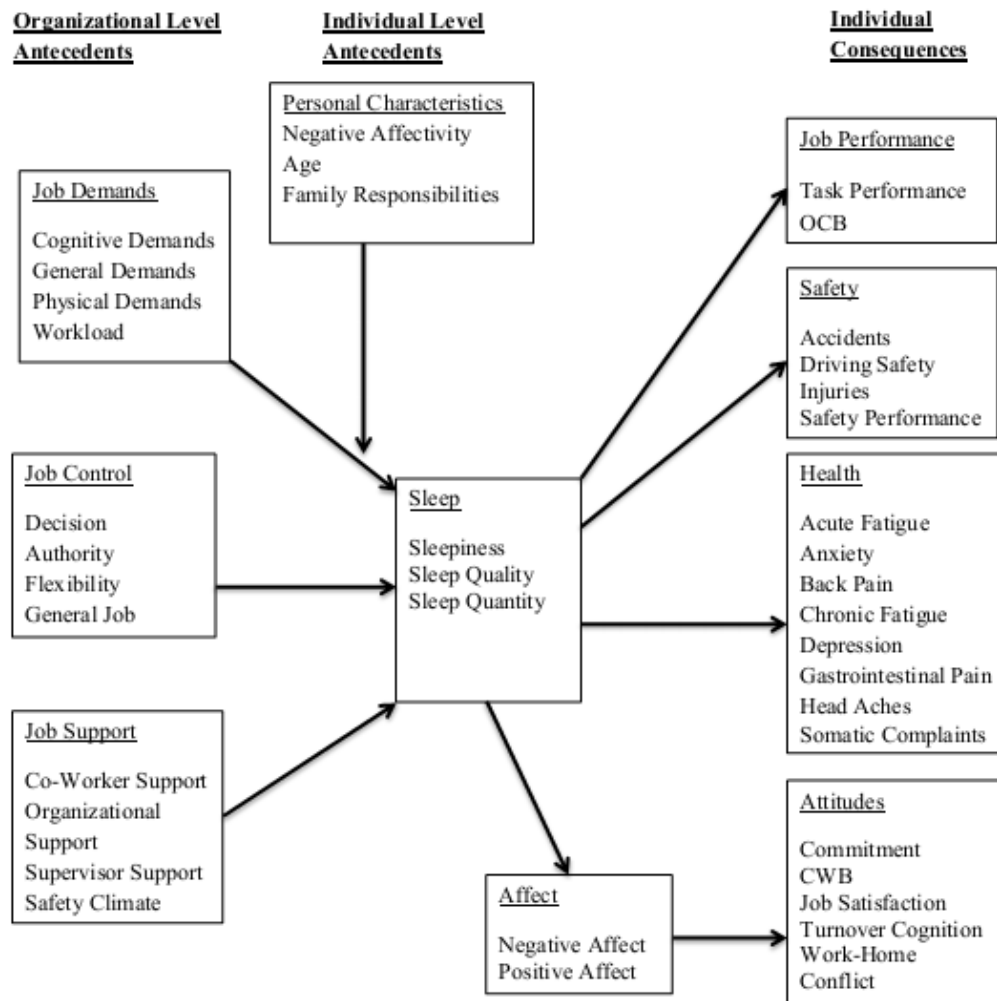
Organizational Level Antecedents

Individual Level Antecedents

Individual Consequences

Personal Characteristics
Negative Affectivity
Age
Family Responsibilities

Job Demands
Cognitive Demands
General Demands
Physical Demands
Workload

Job Control
Decision
Authority
Flexibility
General Job

Job Support
Co-Worker Support
Organizational Support
Supervisor Support
Safety Climate

Sleep
Sleepiness
Sleep Quality
Sleep Quantity

Affect
Negative Affect
Positive Affect

Job Performance
Task Performance
OCB

Safety
Accidents
Driving Safety
Injuries
Safety Performance

Health
Acute Fatigue
Anxiety
Back Pain
Chronic Fatigue
Depression
Gastrointestinal Pain
Head Aches
Somatic Complaints

Attitudes
Commitment
CWB
Job Satisfaction
Turnover Cognition
Work-Home Conflict